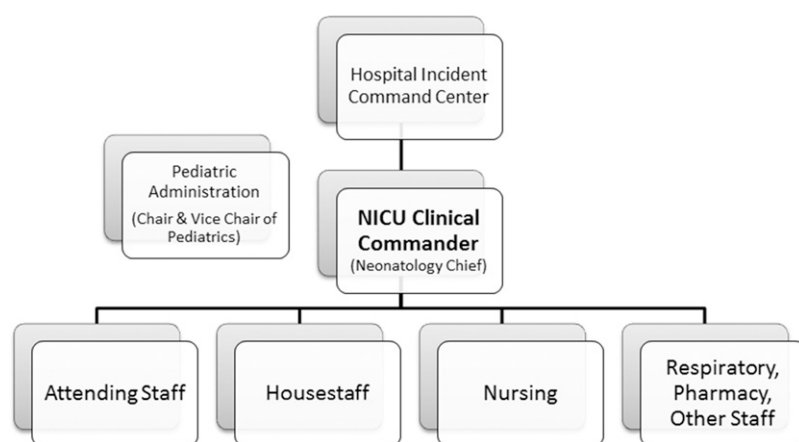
Hospital Incident Command Center

Pediatric Administration
(Chair & Vice Chair of Pediatrics)

NICU Clinical Commander
(Neonatology Chief)

Attending Staff

Housestaff

Nursing

Respiratory, Pharmacy, Other Staff